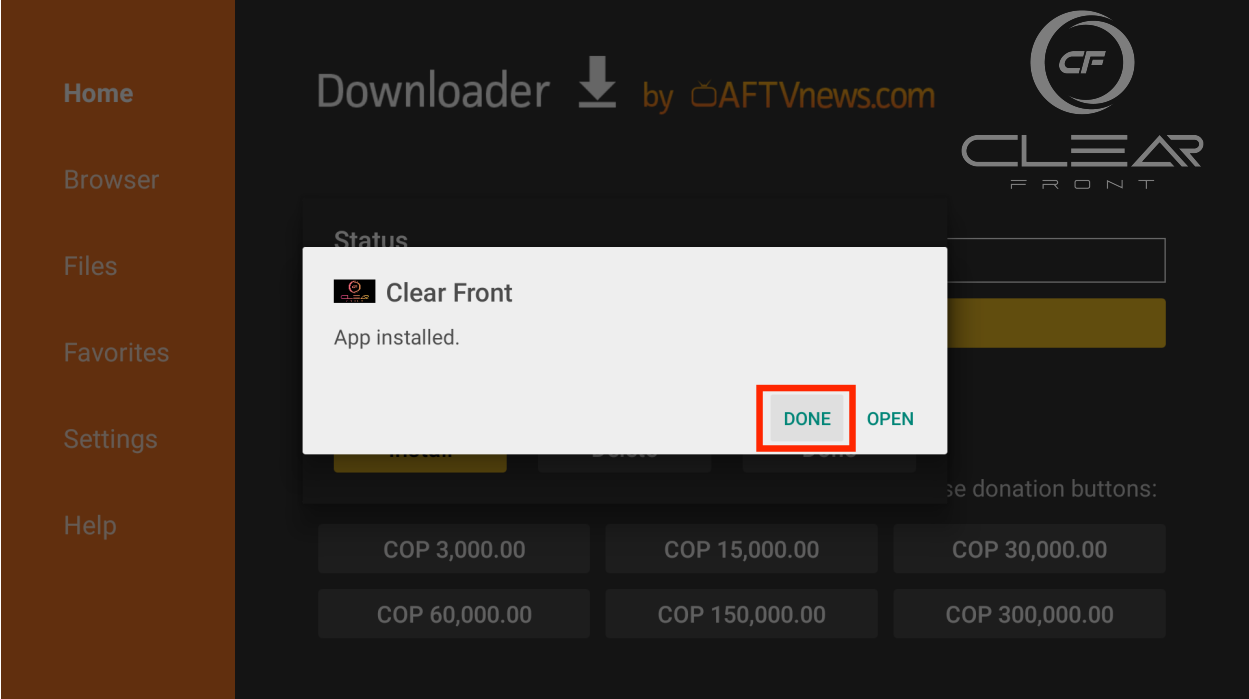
Home
Browser
Files
Favorites
Settings
Help

Downloader by AFTVnews.com

CF
CLEAR
FRONT

Status

Clear Front
App installed.
DONE OPEN

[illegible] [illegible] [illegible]

se donation buttons:

COP 3,000.00
COP 15,000.00
COP 30,000.00
COP 60,000.00
COP 150,000.00
COP 300,000.00